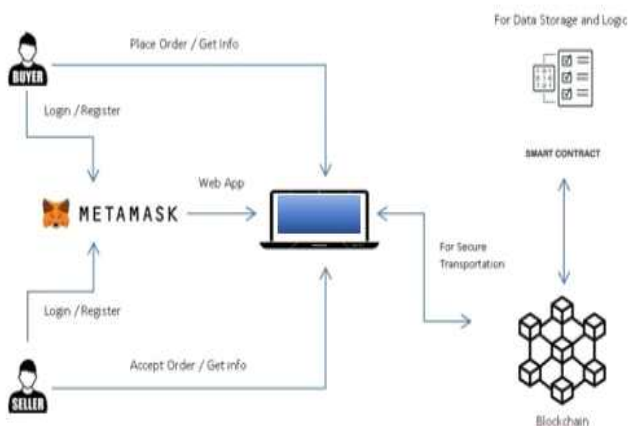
For Data Storage and Logic

BUYER

Place Order / Get Info

Login / Register

SMART CONTRACT

Web App

METAMASK

For Secure Transportation

Login / Register

Accept Order / Get info

SELLER

Blockchain